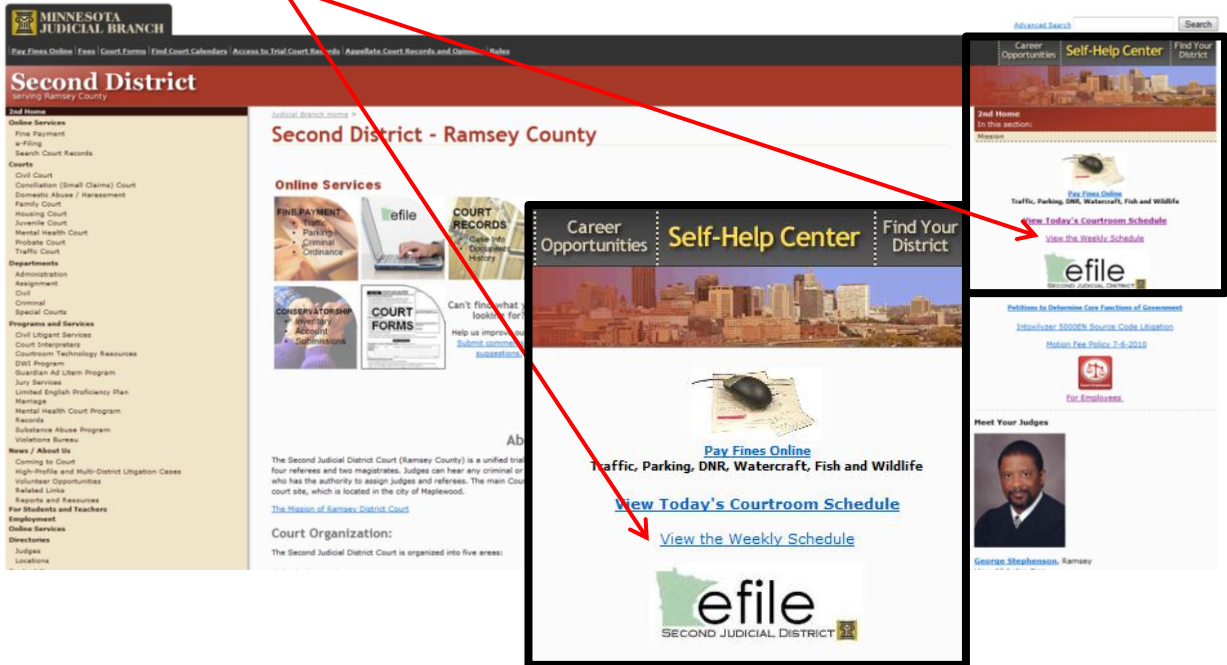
MINNESOTA JUDICIAL BRANCH

Advanced Search Search

Pay Fines Online | Fees | Court Forms | Find Court Calendars | Access to Trial Court Records | Appellate Court Records and Opinions | Rules

Second District
serving Ramsey County

2nd Home
Online Services
Fine Payment
e-Filing
Search Court Records
Courts
Civil Court
Conciliation (Small Claims) Court
Domestic Abuse / Harassment
Family Court
Housing Court
Juvenile Court
Mental Health Court
Probate Court
Traffic Court
Departments
Administration
Assignment
Civil
Criminal
Special Courts
Programs and Services
Civil Litigant Services
Court Interpreters
Courtroom Technology Resources
DWI Program
Guardian Ad Litem Program
Jury Services
Limited English Proficiency Plan
Marriage
Mental Health Court Program
Records
Substance Abuse Program
Violations Bureau
News / About Us
Coming to Court
High-Profile and Multi-District Litigation Cases
Volunteer Opportunities
Related Links
Reports and Resources
For Students and Teachers
Employment
Online Services
Directories
Judges
Locations

Judicial Branch Home >

Second District - Ramsey County

Online Services

FINE PAYMENT
Traffic
Parking
Criminal
Ordinance

efile

COURT RECORDS
Case Info
Documents
History

CONSERVATORSHIP
Inventory
Account
Submissions

COURT FORMS

Can't find what you're looking for?
Help us improve our site.
Submit comments and suggestions

Ab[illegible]

The Second Judicial District Court (Ramsey County) is a unified trial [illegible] four referees and two magistrates. Judges can hear any criminal or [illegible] who has the authority to assign judges and referees. The main Cou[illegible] court site, which is located in the city of Maplewood.

The Mission of Ramsey District Court

Court Organization:

The Second Judicial District Court is organized into five areas:

Career Opportunities
Self-Help Center
Find Your District

Pay Fines Online
Traffic, Parking, DNR, Watercraft, Fish and Wildlife

View Today's Courtroom Schedule

View the Weekly Schedule

efile
SECOND JUDICIAL DISTRICT

Career Opportunities
Self-Help Center
Find Your District

2nd Home
In this section:
Mission

Pay Fines Online
Traffic, Parking, DNR, Watercraft, Fish and Wildlife

View Today's Courtroom Schedule
View the Weekly Schedule

efile
SECOND JUDICIAL DISTRICT

Petitions to Determine Core Functions of Government

Intoxilyzer 5000EN Source Code Litigation

Motion Fee Policy 7-6-2010

For Employees

Meet Your Judges

George Stephenson, Ramsey